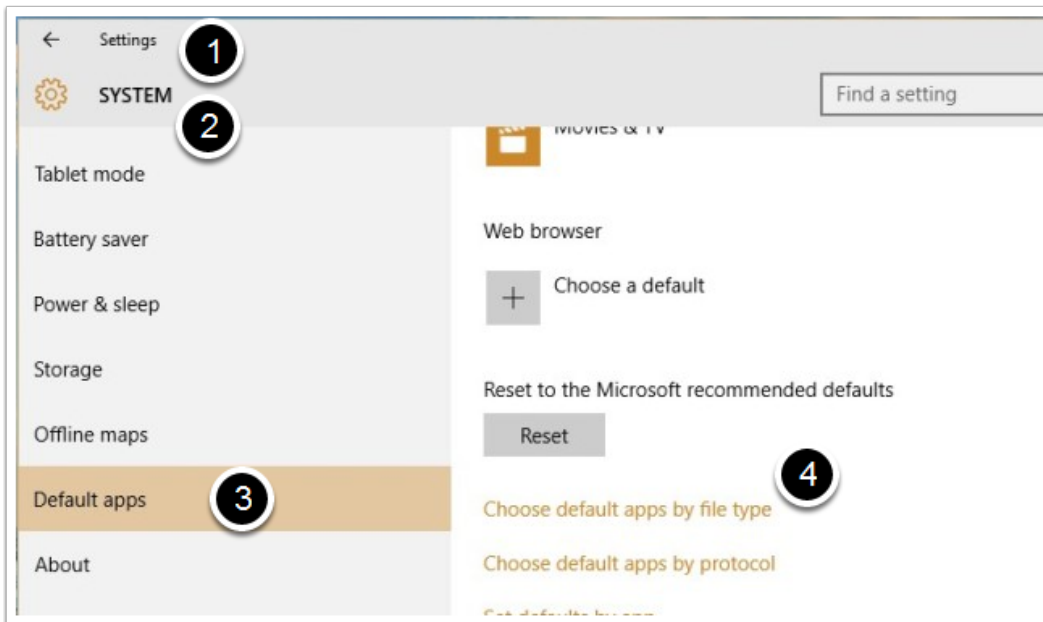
Settings
1
SYSTEM
2
Find a setting
Movies & TV
Tablet mode
Battery saver
Power & sleep
Storage
Offline maps
Default apps
3
About
Web browser
Choose a default
Reset to the Microsoft recommended defaults
Reset
4
Choose default apps by file type
Choose default apps by protocol
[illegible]